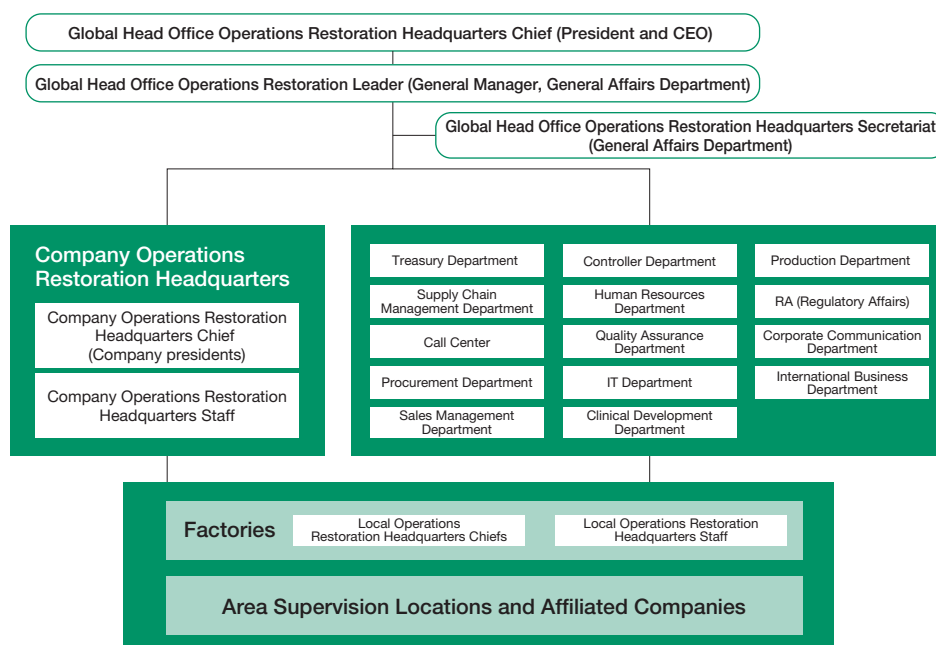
Global Head Office Operations Restoration Headquarters Chief (President and CEO)

Global Head Office Operations Restoration Leader (General Manager, General Affairs Department)

Global Head Office Operations Restoration Headquarters Secretariat (General Affairs Department)

Company Operations Restoration Headquarters

Company Operations Restoration Headquarters Chief (Company presidents)

Company Operations Restoration Headquarters Staff

Treasury Department

Controller Department

Production Department

Supply Chain Management Department

Human Resources Department

RA (Regulatory Affairs)

Call Center

Quality Assurance Department

Corporate Communication Department

Procurement Department

IT Department

International Business Department

Sales Management Department

Clinical Development Department

Factories

Local Operations Restoration Headquarters Chiefs

Local Operations Restoration Headquarters Staff

Area Supervision Locations and Affiliated Companies